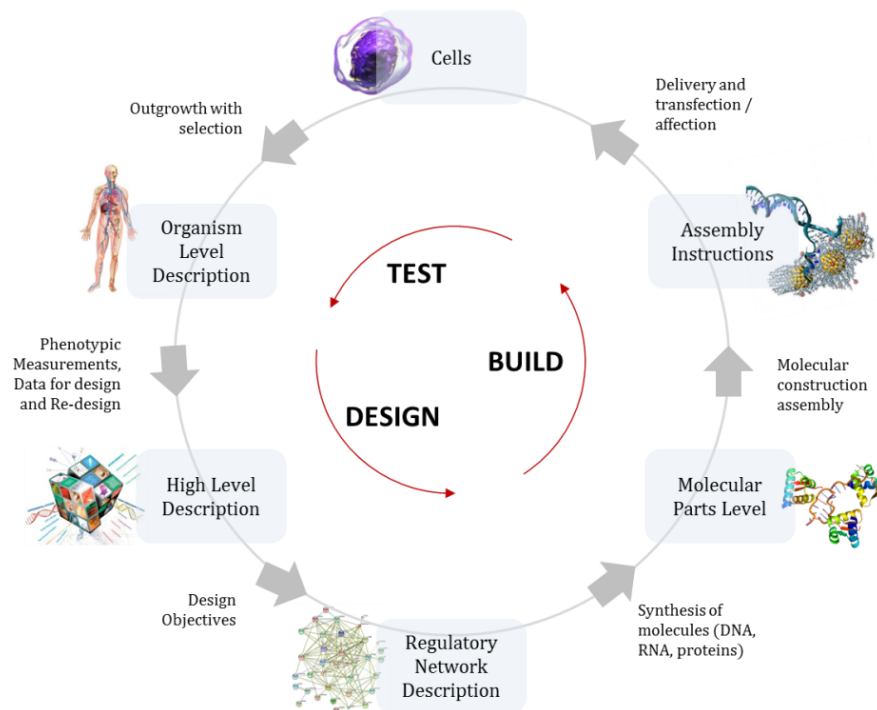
Cells

Delivery and transfection / affection

Outgrowth with selection

Organism Level Description

Assembly Instructions

TEST

BUILD

DESIGN

Phenotypic Measurements, Data for design and Re-design

Molecular construction assembly

High Level Description

Molecular Parts Level

Design Objectives

Regulatory Network Description

Synthesis of molecules (DNA, RNA, proteins)